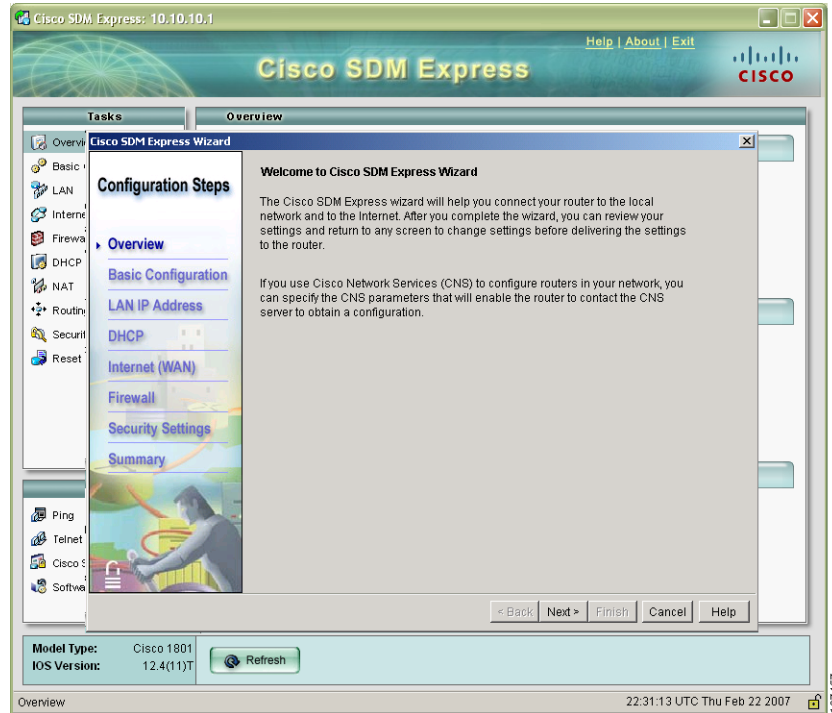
Cisco SDM Express: 10.10.10.1

Help | About | Exit

Cisco SDM Express

CISCO

Tasks

Overview

Overvi

Basic

LAN

Interne

Firewa

DHCP

NAT

Routin

Securi

Reset

Ping

Telnet

Cisco

Softwa

Cisco SDM Express Wizard

Configuration Steps

Overview

Basic Configuration

LAN IP Address

DHCP

Internet (WAN)

Firewall

Security Settings

Summary

Welcome to Cisco SDM Express Wizard

The Cisco SDM Express wizard will help you connect your router to the local network and to the Internet. After you complete the wizard, you can review your settings and return to any screen to change settings before delivering the settings to the router.

If you use Cisco Network Services (CNS) to configure routers in your network, you can specify the CNS parameters that will enable the router to contact the CNS server to obtain a configuration.

< Back | Next > | Finish | Cancel | Help

Model Type: Cisco 1801

IOS Version: 12.4(11)T

Refresh

Overview

22:31:13 UTC Thu Feb 22 2007